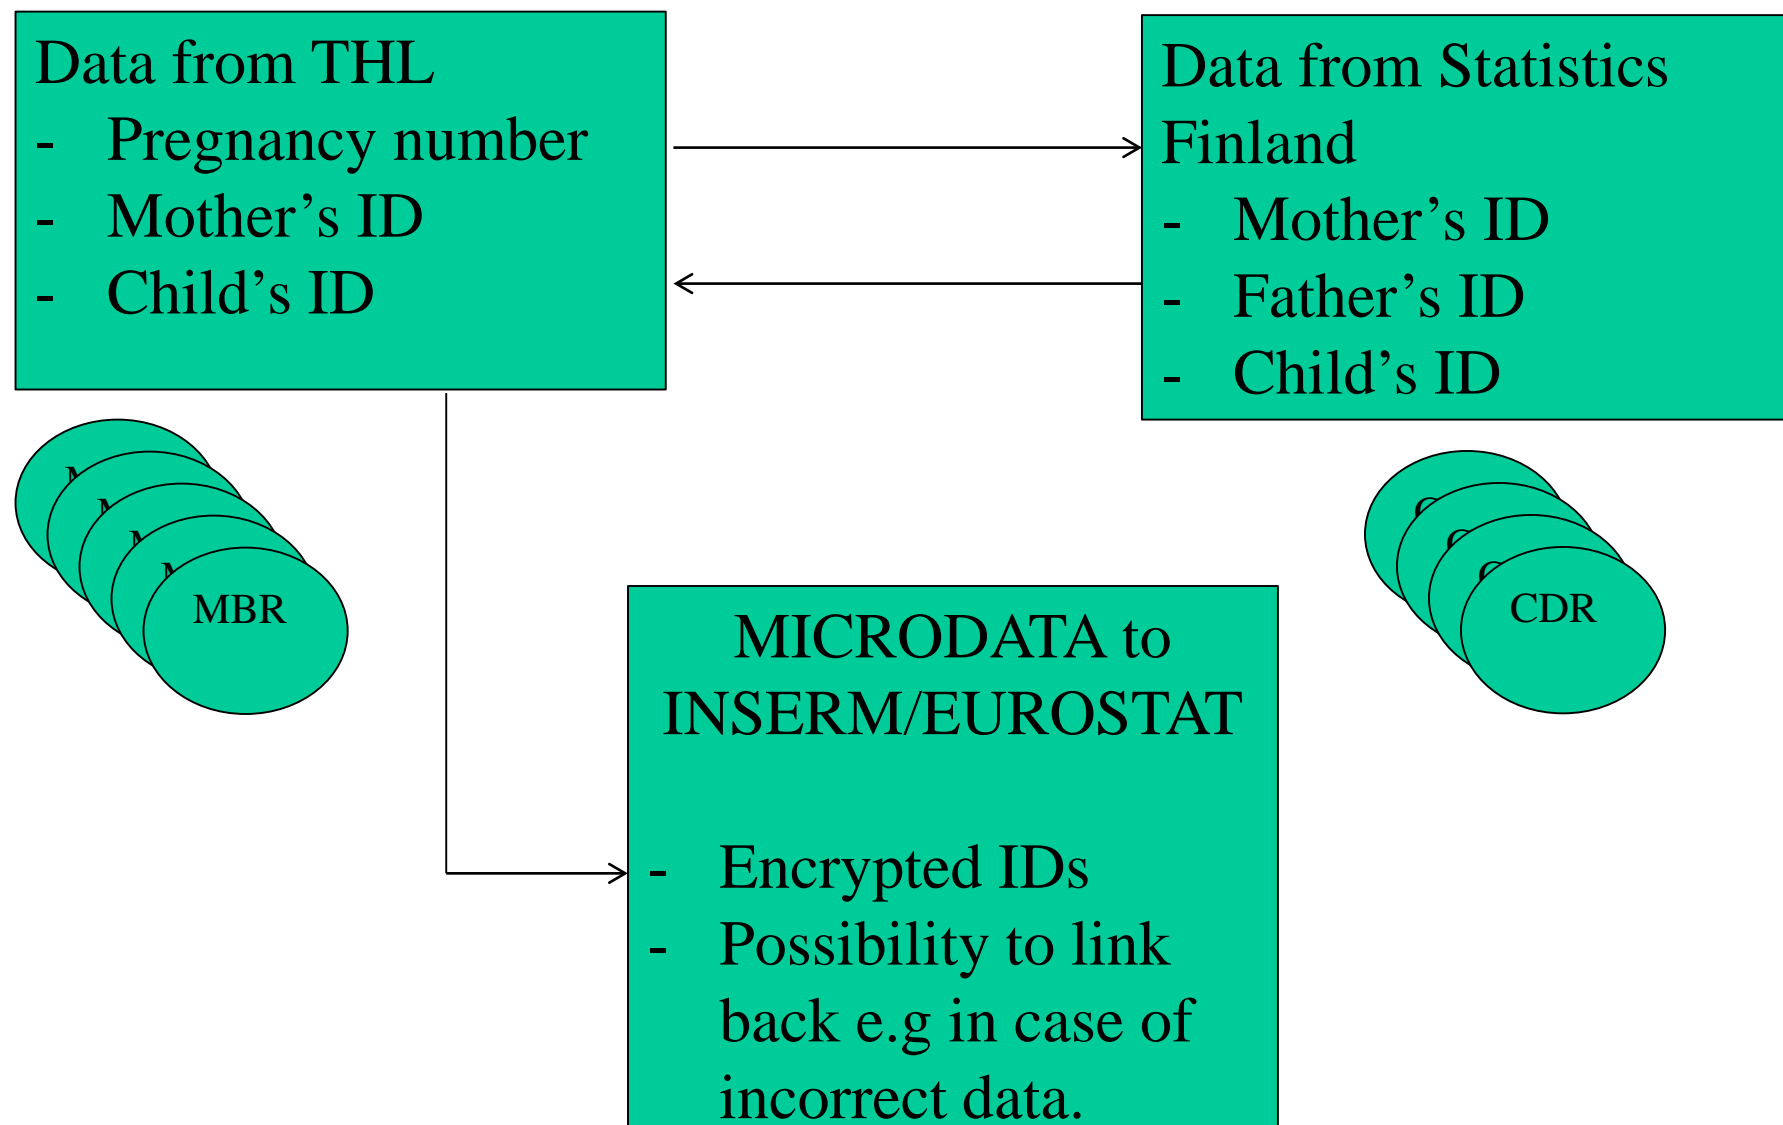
Data from THL
- Pregnancy number
- Mother’s ID
- Child’s ID

Data from Statistics Finland
- Mother’s ID
- Father’s ID
- Child’s ID

MBR

CDR

MICRODATA to INSERM/EUROSTAT

- Encrypted IDs
- Possibility to link back e.g in case of incorrect data.